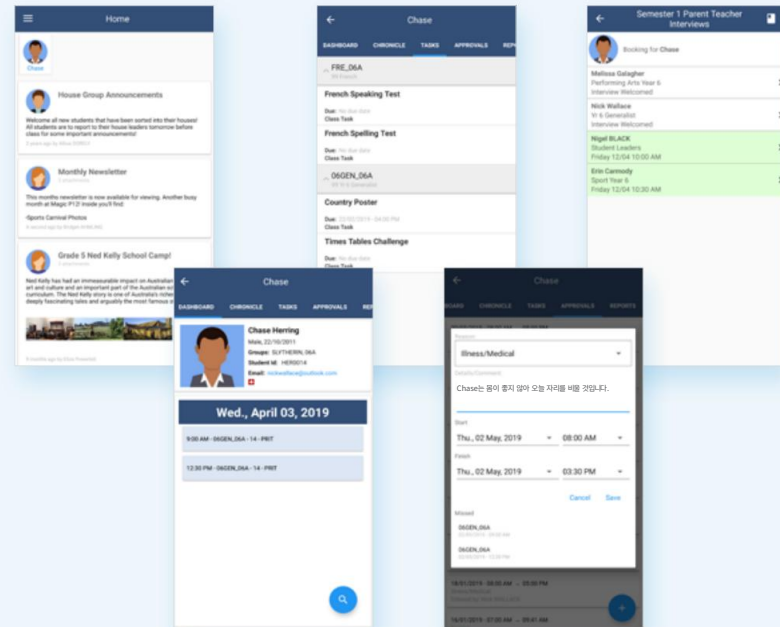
Home

Chase

House Group Announcements

Welcome all new students that have been sorted into their houses! All students are to report to their house leaders tomorrow before class for some important announcements!

Monthly Newsletter

This months newsletter is now available for viewing. Another busy month at Magic P12! Inside you'll find:

•Sports Carnival Photos

Grade 5 Ned Kelly School Camp!

Ned Kelly has had an immeasurable impact on Australian art and culture and an important part of the Australian school curriculum. The Ned Kelly story is one of Australia's richest, deeply fascinating tales and arguably the most famous

Chase

DASHBOARD CHRONICLE TASKS APPROVALS REP

FRE_06A

French Speaking Test

Due: No due date
Class Task

French Spelling Test

Due: No due date
Class Task

06GEN_06A

Country Poster

Class Task

Times Tables Challenge

Due: No due date
Class Task

Semester 1 Parent Teacher Interviews

Booking for Chase

Melissa Galagher
Performing Arts Year 6
Interview Welcomed

Nick Wallace
Yr 6 Generalist
Interview Welcomed

Nigel BLACK
Student Leaders
Friday 12/04 10:00 AM

Erin Carmody
Sport Year 6
Friday 12/04 10:30 AM

Chase

DASHBOARD CHRONICLE TASKS APPROVALS REP

Chase Herring
Male, 22/10/2011
Groups: SLYTHERIN, 06A
Student Id: HER0014
Email: nickwallace@outlook.com

Wed., April 03, 2019

9:00 AM - 06GEN_06A - 14 - PRIT

12:30 PM - 06GEN_06A - 14 - PRIT

Chase

DASHBOARD CHRONICLE TASKS APPROVALS REPORTS

Reason
Illness/Medical

Details/Comment
Chase는 몸이 좋지 않아 오늘 자리를 비울 것입니다.

Start
Thu., 02 May, 2019 08:00 AM

Finish
Thu., 02 May, 2019 03:30 PM

Cancel Save

Missed
06GEN_06A
06GEN_06A

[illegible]